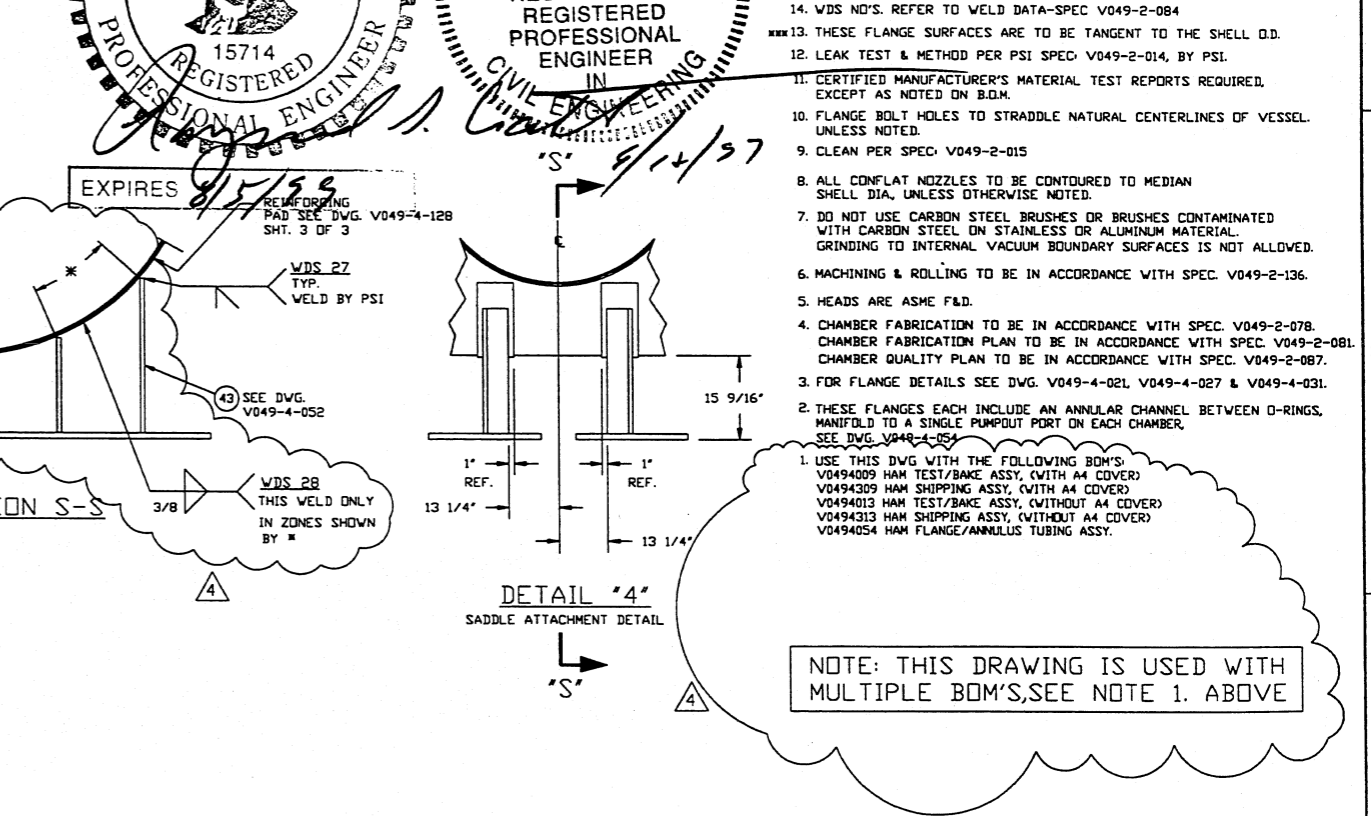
PROFESSIONAL ENGINEER
15714
REGISTERED

REGISTERED
PROFESSIONAL
ENGINEER
IN
CIVIL ENGINEERING

'S' 5/14/97

EXPIRES 8/15/99

REINFORCING PAD SEE DWG. V049-4-128 SHT. 3 OF 3

WDS 27
TYP.
WELD BY PSI

43 SEE DWG. V049-4-052

WDS 28
THIS WELD ONLY IN ZONES SHOWN BY *

3/8

ON S-S

4

15 9/16"

1" REF.

1" REF.

13 1/4"

13 1/4"

DETAIL "4"
SADDLE ATTACHMENT DETAIL

"S"

4

14. WDS NO'S. REFER TO WELD DATA-SPEC V049-2-084

*** 13. THESE FLANGE SURFACES ARE TO BE TANGENT TO THE SHELL O.D.

12. LEAK TEST & METHOD PER PSI SPEC: V049-2-014, BY PSI.

11. CERTIFIED MANUFACTURER'S MATERIAL TEST REPORTS REQUIRED, EXCEPT AS NOTED ON B.O.M.

10. FLANGE BOLT HOLES TO STRADDLE NATURAL CENTERLINES OF VESSEL. UNLESS NOTED.

9. CLEAN PER SPEC: V049-2-015

8. ALL CONFLAT NOZZLES TO BE CONTOURED TO MEDIAN SHELL DIA., UNLESS OTHERWISE NOTED.

7. DO NOT USE CARBON STEEL BRUSHES OR BRUSHES CONTAMINATED WITH CARBON STEEL ON STAINLESS OR ALUMINUM MATERIAL. GRINDING TO INTERNAL VACUUM BOUNDARY SURFACES IS NOT ALLOWED.

6. MACHINING & ROLLING TO BE IN ACCORDANCE WITH SPEC. V049-2-136.

5. HEADS ARE ASME F&D.

4. CHAMBER FABRICATION TO BE IN ACCORDANCE WITH SPEC. V049-2-078. CHAMBER FABRICATION PLAN TO BE IN ACCORDANCE WITH SPEC. V049-2-081. CHAMBER QUALITY PLAN TO BE IN ACCORDANCE WITH SPEC. V049-2-087.

3. FOR FLANGE DETAILS SEE DWG. V049-4-021, V049-4-027 & V049-4-031.

2. THESE FLANGES EACH INCLUDE AN ANNULAR CHANNEL BETWEEN O-RINGS, MANIFOLD TO A SINGLE PUMPOUT PORT ON EACH CHAMBER, SEE DWG. V049-4-054

1. USE THIS DWG WITH THE FOLLOWING BOM'S:
V0494009 HAM TEST/BAKE ASSY, (WITH A4 COVER)
V0494309 HAM SHIPPING ASSY, (WITH A4 COVER)
V0494013 HAM TEST/BAKE ASSY, (WITHOUT A4 COVER)
V0494313 HAM SHIPPING ASSY, (WITHOUT A4 COVER)
V0494054 HAM FLANGE/ANNULUS TUBING ASSY.

NOTE: THIS DRAWING IS USED WITH MULTIPLE BOM'S,SEE NOTE 1. ABOVE